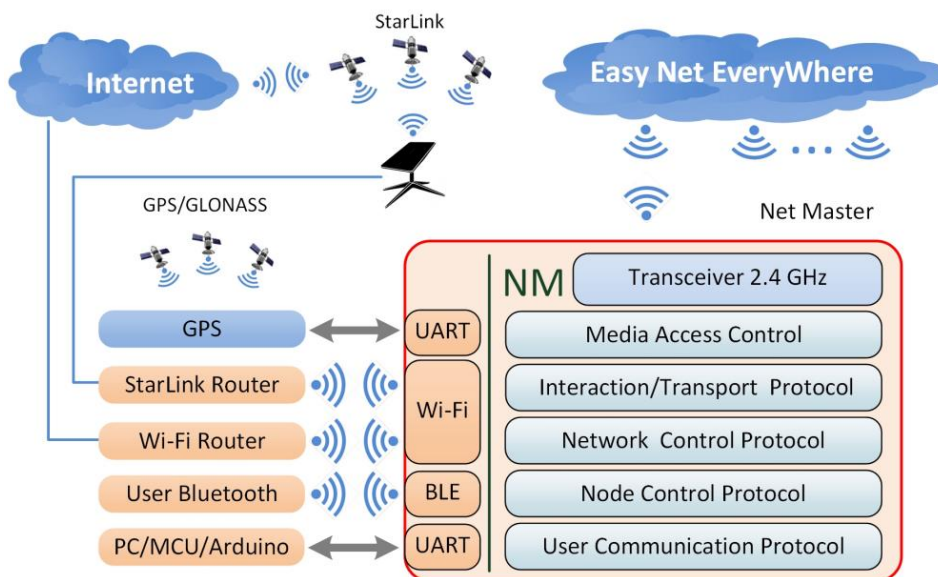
StarLink

Internet

Easy Net EveryWhere

GPS/GLONASS

Net Master

NM

Transceiver 2.4 GHz

GPS

UART

Media Access Control

StarLink Router

Wi-Fi

Interaction/Transport Protocol

Wi-Fi Router

Network Control Protocol

User Bluetooth

BLE

Node Control Protocol

PC/MCU/Arduino

UART

User Communication Protocol